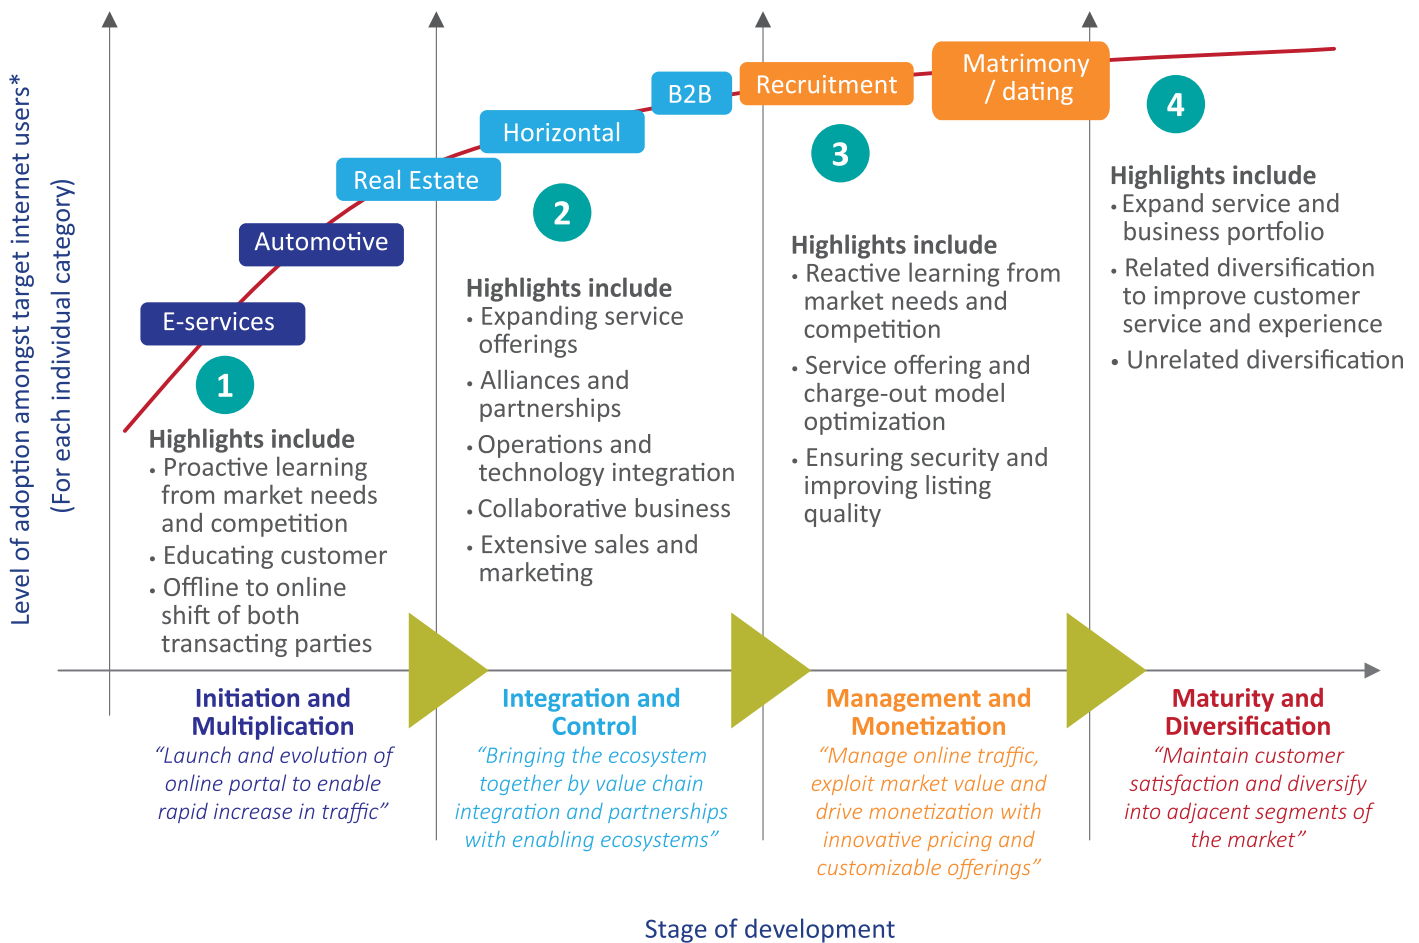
Level of adoption amongst target internet users*
(For each individual category)

E-services
Automotive
Real Estate
Horizontal
B2B
Recruitment
Matrimony / dating

1
Highlights include
• Proactive learning from market needs and competition
• Educating customer
• Offline to online shift of both transacting parties

2
Highlights include
• Expanding service offerings
• Alliances and partnerships
• Operations and technology integration
• Collaborative business
• Extensive sales and marketing

3
Highlights include
• Reactive learning from market needs and competition
• Service offering and charge-out model optimization
• Ensuring security and improving listing quality

4
Highlights include
• Expand service and business portfolio
• Related diversification to improve customer service and experience
• Unrelated diversification

Initiation and Multiplication
“Launch and evolution of online portal to enable rapid increase in traffic”

Integration and Control
“Bringing the ecosystem together by value chain integration and partnerships with enabling ecosystems”

Management and Monetization
“Manage online traffic, exploit market value and drive monetization with innovative pricing and customizable offerings”

Maturity and Diversification
“Maintain customer satisfaction and diversify into adjacent segments of the market”

Stage of development